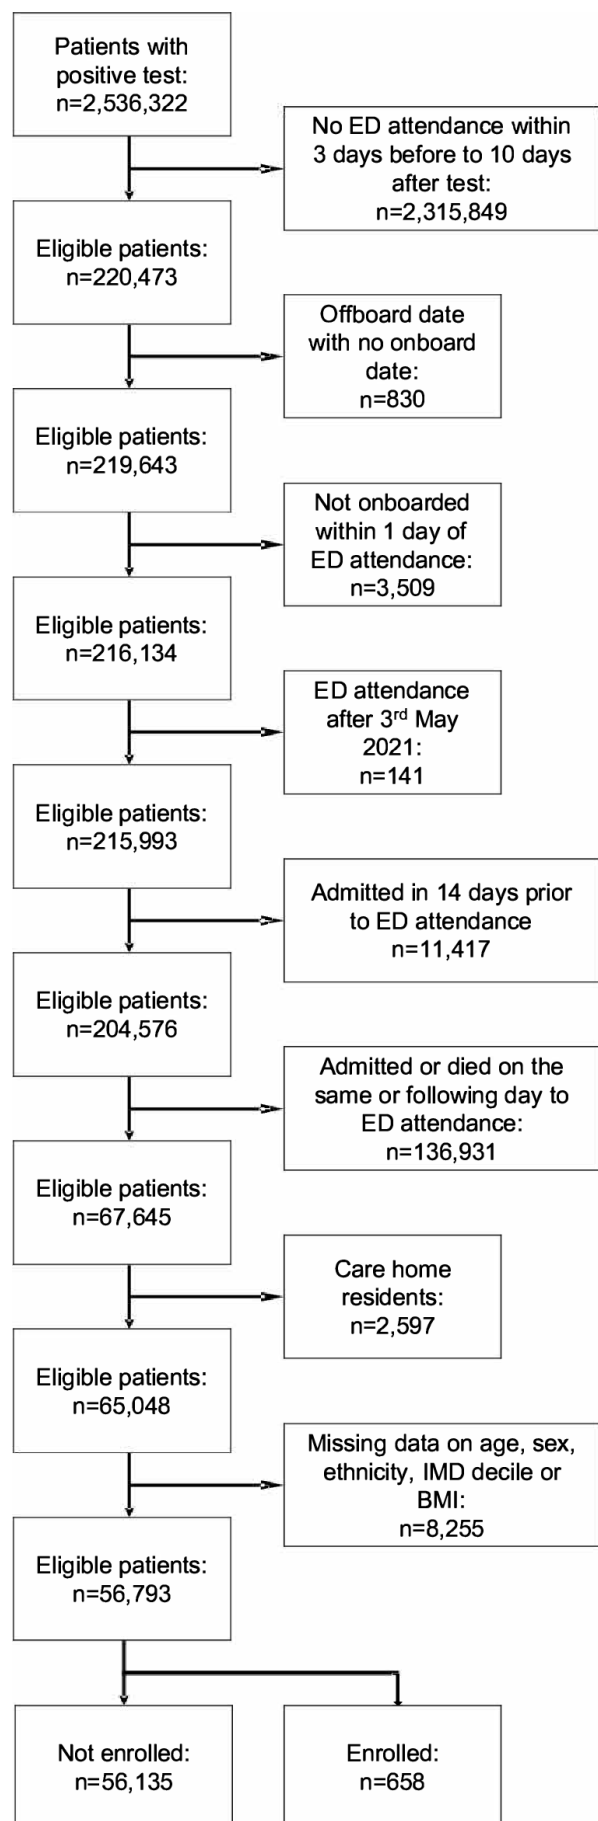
Patients with positive test: n=2,536,322

No ED attendance within 3 days before to 10 days after test: n=2,315,849

Eligible patients: n=220,473

Offboard date with no onboard date: n=830

Eligible patients: n=219,643

Not onboarded within 1 day of ED attendance: n=3,509

Eligible patients: n=216,134

ED attendance after 3$^{rd}$ May 2021: n=141

Eligible patients: n=215,993

Admitted in 14 days prior to ED attendance n=11,417

Eligible patients: n=204,576

Admitted or died on the same or following day to ED attendance: n=136,931

Eligible patients: n=67,645

Care home residents: n=2,597

Eligible patients: n=65,048

Missing data on age, sex, ethnicity, IMD decile or BMI: n=8,255

Eligible patients: n=56,793

Not enrolled: n=56,135

Enrolled: n=658